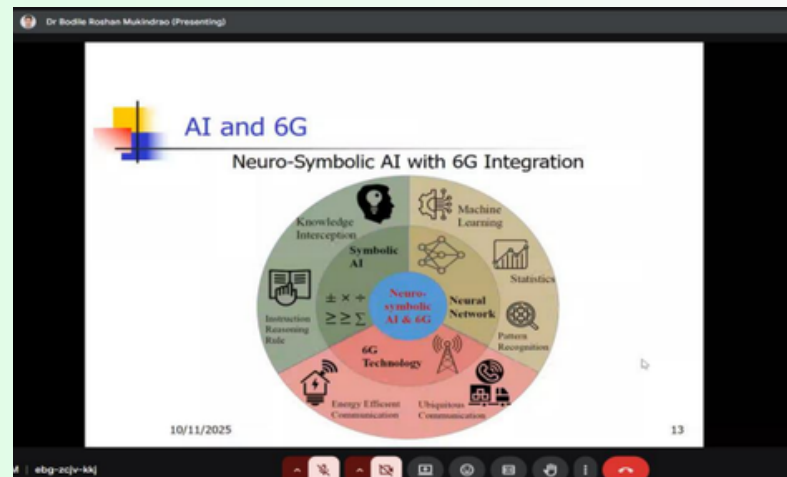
Dr Bodile Roshan Mukindrao (Presenting)

AI and 6G

Neuro-Symbolic AI with 6G Integration

Knowledge Interception

Machine Learning

Symbolic AI

Statistics

Instruction Reasoning Rule

$\pm \times \div$
$\geq \geq \Sigma$

Neuro-symbolic AI & 6G

Neural Network

Pattern Recognition

6G Technology

Energy Efficient Communication

Ubiquitous Communication

10/11/2025

13

M | ebg-zcjv-kkj